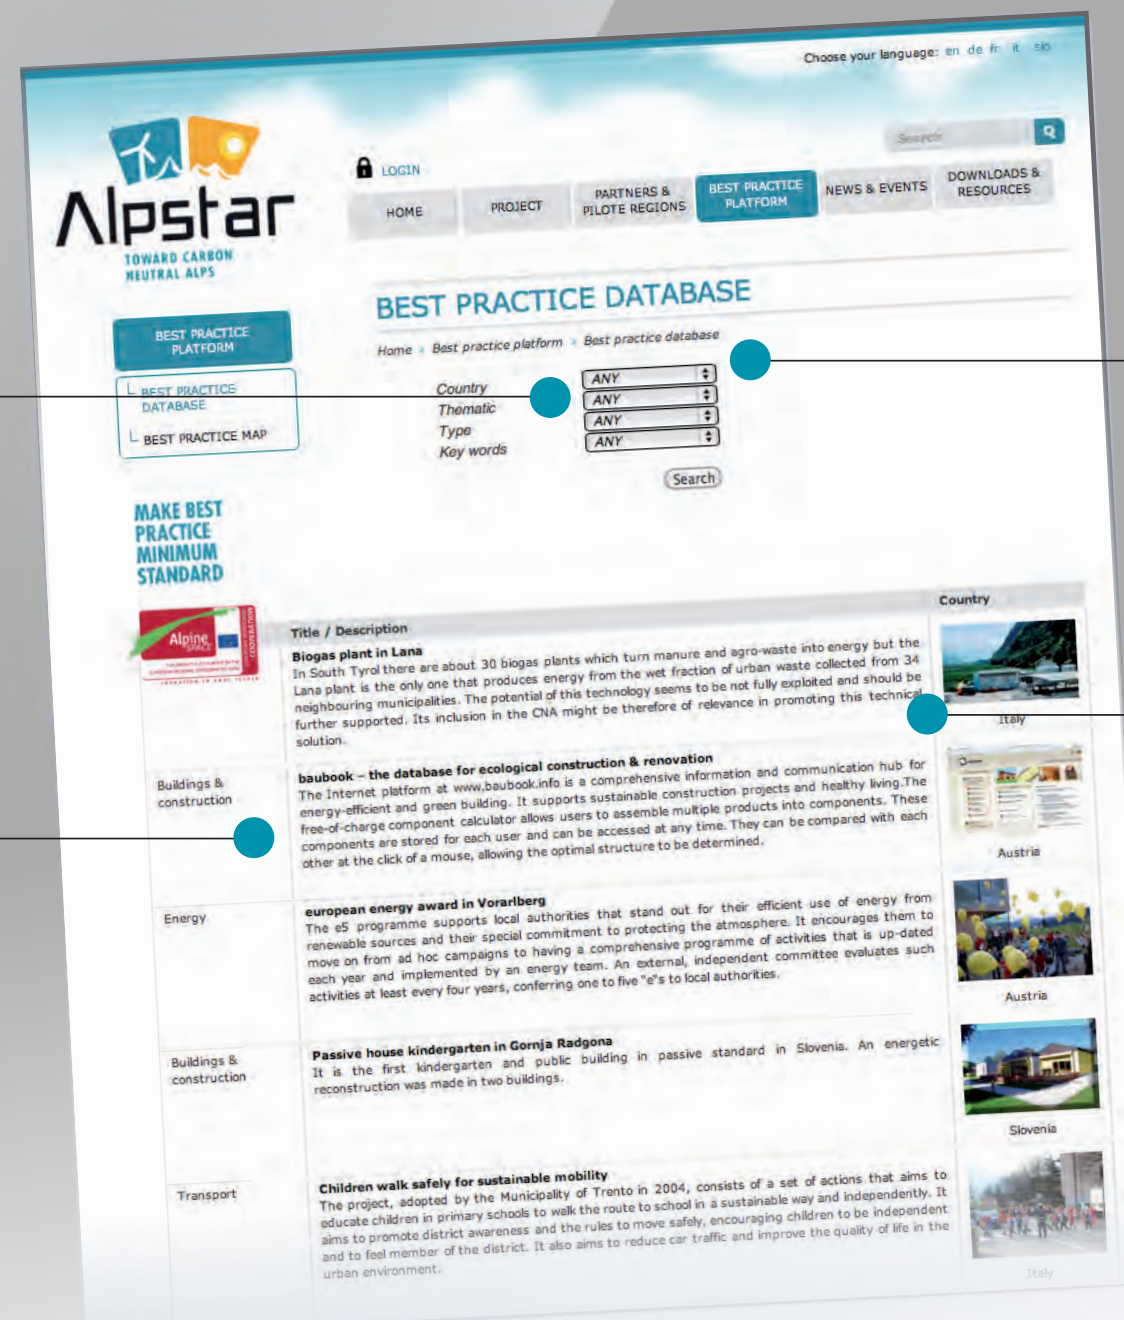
Choose your language: en de fr it slo

Search

Alpstar
TOWARD CARBON NEUTRAL ALPS

LOGIN

HOME | PROJECT | PARTNERS & PILOTE REGIONS | BEST PRACTICE PLATFORM | NEWS & EVENTS | DOWNLOADS & RESOURCES

BEST PRACTICE PLATFORM
BEST PRACTICE DATABASE
BEST PRACTICE MAP

MAKE BEST PRACTICE MINIMUM STANDARD

Alpine Space

BEST PRACTICE DATABASE

Home » Best practice platform » Best practice database

Country ANY
Thematic ANY
Type ANY
Key words ANY

Search

| | Title / Description | Country |
|---|---|---|
| | **Biogas plant in Lana** In South Tyrol there are about 30 biogas plants which turn manure and agro-waste into energy but the Lana plant is the only one that produces energy from the wet fraction of urban waste collected from 34 neighbouring municipalities. The potential of this technology seems to be not fully exploited and should be further supported. Its inclusion in the CNA might be therefore of relevance in promoting this technical solution. | Italy |
| Buildings & construction | **baubook – the database for ecological construction & renovation** The Internet platform at www.baubook.info is a comprehensive information and communication hub for energy-efficient and green building. It supports sustainable construction projects and healthy living.The free-of-charge component calculator allows users to assemble multiple products into components. These components are stored for each user and can be accessed at any time. They can be compared with each other at the click of a mouse, allowing the optimal structure to be determined. | Austria |
| Energy | **european energy award in Vorarlberg** The e5 programme supports local authorities that stand out for their efficient use of energy from renewable sources and their special commitment to protecting the atmosphere. It encourages them to move on from ad hoc campaigns to having a comprehensive programme of activities that is up-dated each year and implemented by an energy team. An external, independent committee evaluetes such activities at least every four years, conferring one to five "e"s to local authorities. | Austria |
| Buildings & construction | **Passive house kindergarten in Gornja Radgona** It is the first kindergarten and public building in passive standard in Slovenia. An energetic reconstruction was made in two buildings. | Slovenia |
| Transport | **Children walk safely for sustainable mobility** The project, adopted by the Municipality of Trento in 2004, consists of a set of actions that aims to educate children in primary schools to walk the route to school in a sustainable way and independently. It aims to promote district awareness and the rules to move safely, encouraging children to be independent and to feel member of the district. It also aims to reduce car traffic and improve the quality of life in the urban environment. | Italy |